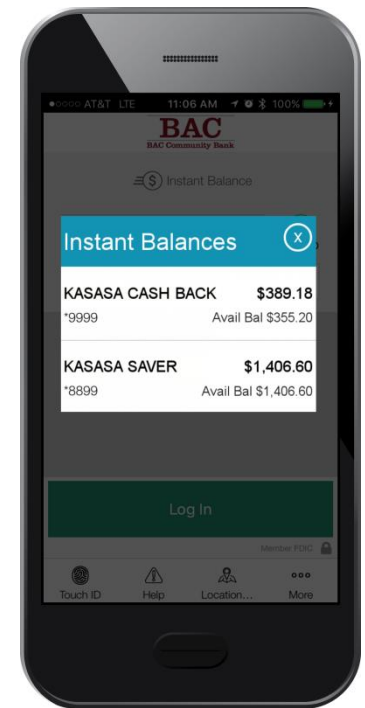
●○○○○ AT&T LTE 11:06 AM 100%

BAC
BAC Community Bank

Instant Balance

Instant Balances
X

KASASA CASH BACK $389.18
*9999 Avail Bal $355.20

KASASA SAVER $1,406.60
*8899 Avail Bal $1,406.60

Log In

Member FDIC

Touch ID
Help
Location...
More